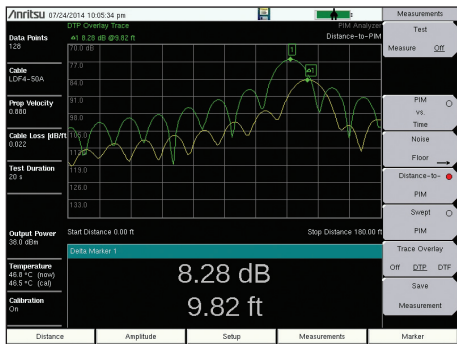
/Inritsu 07/24/2014 10:05:34 pm

Measurements

DTP Overlay Trace

PIM Analyzer

Δ1 8.28 dB @9.82 ft

Distance-to-PIM

Data Points
128

Cable
LDF4-50A

Prop Velocity
0.880

Cable Loss [dB/ft]
0.022

Test Duration
20 s

70.0 dB
77.0
84.0
91.0
98.0
105.0
112.0
119.0
126.0
133.0

1

Δ1

Start Distance 0.00 ft

Stop Distance 180.00 ft

Output Power
36.0 dBm

Temperature
46.8 °C (now)
46.5 °C (cal)

Calibration
On

Delta Marker 1

8.28 dB

9.82 ft

Test
Measure Off

PIM vs. Time

Noise Floor

Distance-to-PIM

Swept PIM

Trace Overlay
Off DTP DTF

Save Measurement

Distance | Amplitude | Setup | Measurements | Marker